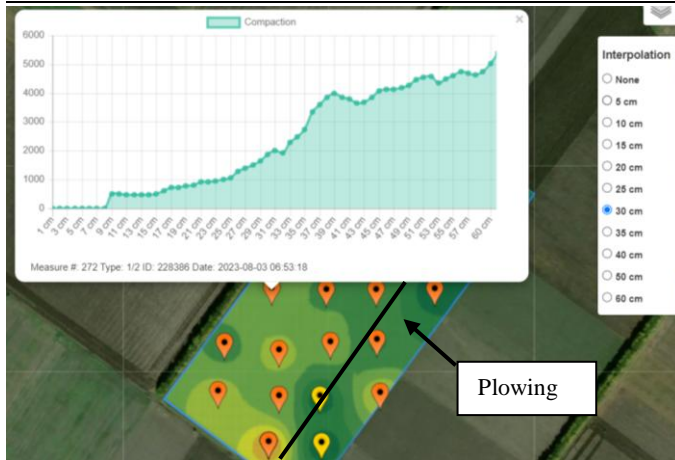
Compaction

6000
5000
4000
3000
2000
1000
0

1 cm 3 cm 5 cm 7 cm 9 cm 11 cm 13 cm 15 cm 17 cm 19 cm 21 cm 23 cm 25 cm 27 cm 29 cm 31 cm 33 cm 35 cm 37 cm 39 cm 41 cm 43 cm 45 cm 47 cm 49 cm 51 cm 53 cm 55 cm 57 cm 60 cm

Measure #: 272 Type: 1/2 ID: 228386 Date: 2023-08-03 06:53:18

Interpolation
None
5 cm
10 cm
15 cm
20 cm
25 cm
30 cm
35 cm
40 cm
50 cm
60 cm

Plowing